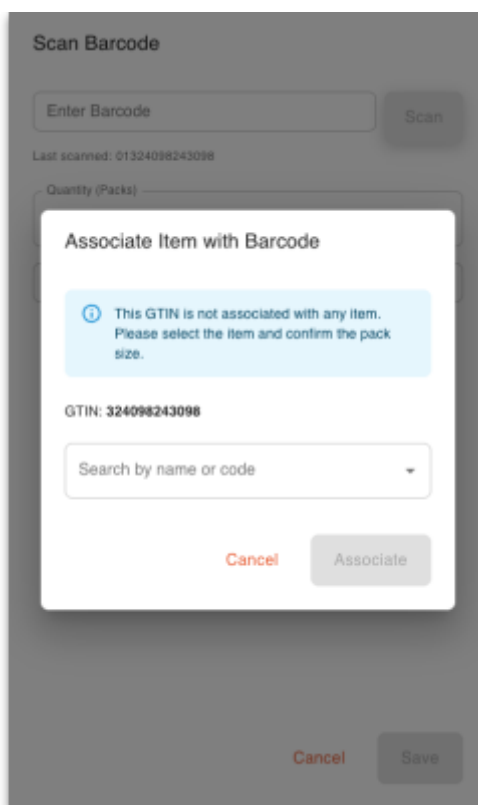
Scan Barcode

Enter Barcode

Scan

Last scanned: 01324098243098

Quantity (Packs)

Associate Item with Barcode

This GTIN is not associated with any item. Please select the item and confirm the pack size.

GTIN: 324098243098

Search by name or code

Cancel

Associate

Cancel

Save